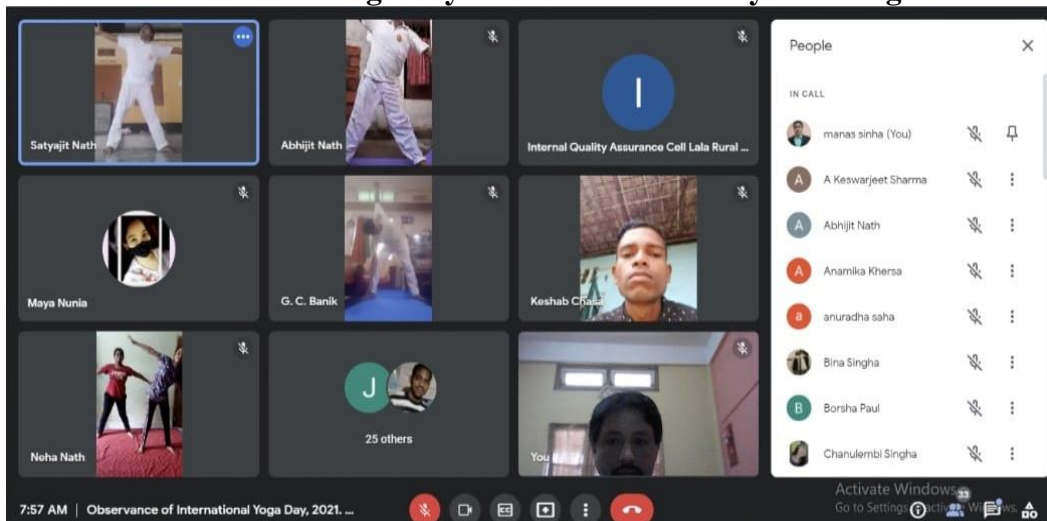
Satyajit Nath

Abhijit Nath

I

Internal Quality Assurance Cell Lala Rural ...

Maya Nunia

G. C. Banik

Keshab Chasa

Neha Nath

J

25 others

You

People

IN CALL

manas sinha (You)

A Keswarjeet Sharma

Abhijit Nath

Anamika Khersa

anuradha saha

Bina Singha

Borsha Paul

Chanulembi Singha

7:57 AM | Observance of International Yoga Day, 2021. ...

Activate Windows
Go to Settings to activate Windows.

33